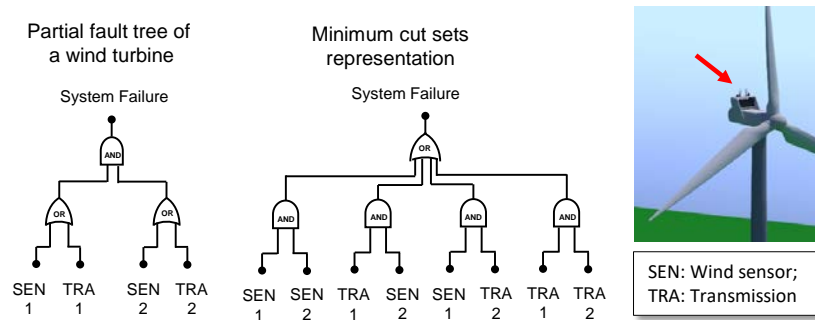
Partial fault tree of a wind turbine

System Failure

AND

OR

OR

SEN 1
TRA 1
SEN 2
TRA 2

Minimum cut sets representation

System Failure

OR

AND
AND
AND
AND

SEN 1
SEN 2
TRA 1
SEN 2
SEN 1
TRA 2
TRA 1
TRA 2

SEN: Wind sensor;
TRA: Transmission